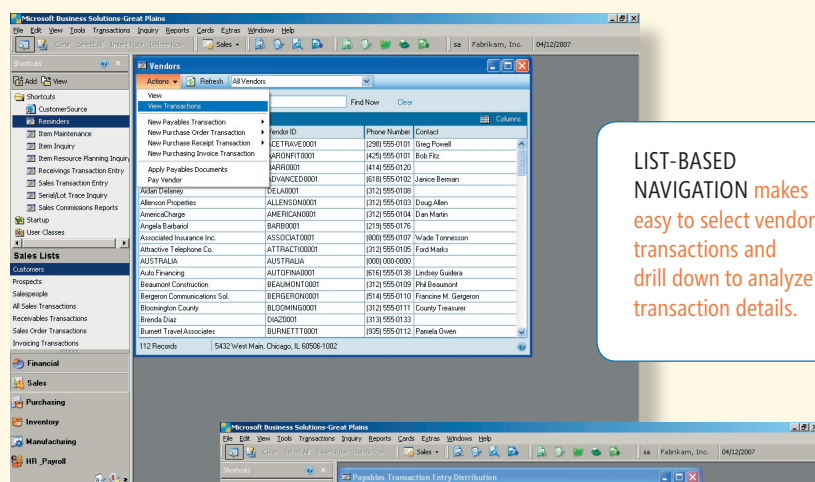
Microsoft Business Solutions-Great Plains
File Edit View Tools Transactions Inquiry Reports Cards Extras Windows Help
Clear Select All Insert Row Delete Row Sales sa Fabrikam, Inc. 04/12/2007

Shortcuts
Add View
Shortcuts
CustomerSource
Reminders
Item Maintenance
Item Inquiry
Item Resource Planning Inquiry
Receivings Transaction Entry
Sales Transaction Entry
Serial/Lot Trace Inquiry
Sales Commissions Reports
Startup
User Classes

Sales Lists
Customers
Prospects
Salespeople
All Sales Transactions
Receivables Transactions
Sales Order Transactions
Invoicing Transactions

Financial
Sales
Purchasing
Inventory
Manufacturing
HR_Payroll

Vendors
Actions Refresh All Vendors
View
View Transactions
New Payables Transaction
New Purchase Order Transaction
New Purchase Receipt Transaction
New Purchasing Invoice Transaction
Apply Payables Documents
Pay Vendor
Find Now Clear
Columns

| | Vendor ID | Phone Number | Contact |
|---|---|---|---|
| | ACETRAVE0001 | (298) 555-0101 | Greg Powell |
| | BARONFIT0001 | (425) 555-0101 | Bob Fitz |
| | BARR0001 | (414) 555-0120 | |
| | ADVANCED0001 | (618) 555-0102 | Janice Berman |
| Aidan Delaney | DELA0001 | (312) 555-0108 | |
| Allenson Properties | ALLENSON0001 | (312) 555-0103 | Doug Allen |
| AmericaCharge | AMERICAN0001 | (312) 555-0104 | Dan Martin |
| Angela Barbarioli | BARB0001 | (219) 555-0176 | |
| Associated Insurance Inc. | ASSOCIAT0001 | (800) 555-0107 | Wade Tonnesson |
| Attractive Telephone Co. | ATTRACTI0001 | (312) 555-0105 | Ford Marks |
| AUSTRALIA | AUSTRALIA | (000) 000-0000 | |
| Auto Financing | AUTOFINA0001 | (616) 555-0138 | Lindsey Guidera |
| Beaumont Construction | BEAUMONT0001 | (312) 555-0109 | Phil Beaumont |
| Bergeron Communications Sol. | BERGERON0001 | (514) 555-0110 | Francine M. Gergeron |
| Bloomington County | BLOOMING0001 | (312) 555-0111 | County Treasurer |
| Brenda Diaz | DIAZ0001 | (313) 555-0133 | |
| Burnett Travel Associates | BURNETTT0001 | (935) 555-0112 | Pamela Owen |

112 Records 5432 West Main, Chicago, IL 60506-1002

LIST-BASED NAVIGATION makes it easy to select vendor transactions and drill down to analyze transaction details.

Microsoft Business Solutions-Great Plains
File Edit View Tools Transactions Inquiry Reports Cards Extras Windows Help
Clear Select All Insert Row Delete Row Sales sa Fabrikam, Inc. 04/12/2007
Shortcuts
Payables Transaction Entry Distribution